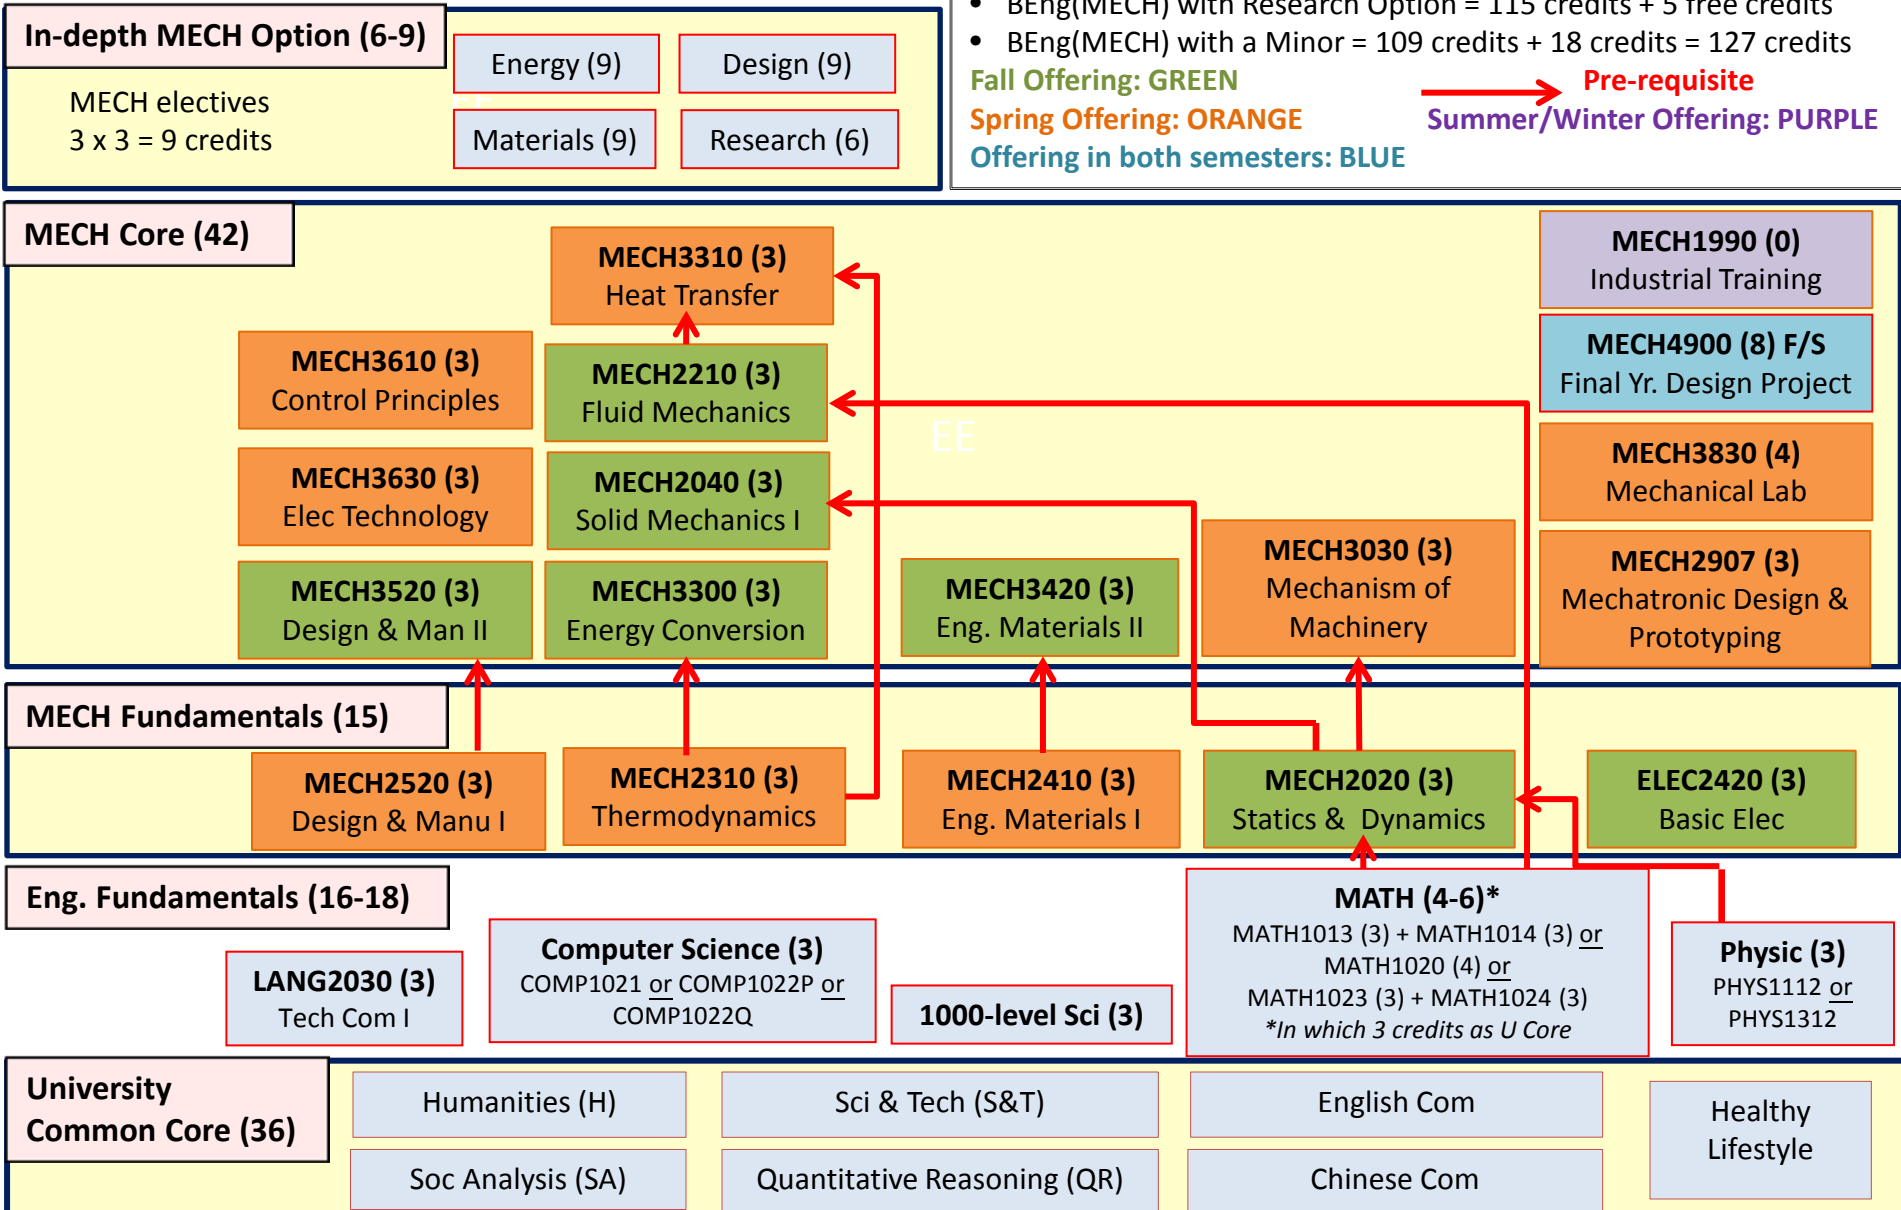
In-depth MECH Option (6-9)

MECH electives
3 x 3 = 9 credits

Energy (9)

Design (9)

Materials (9)

Research (6)

• BEng(MECH) with Research Option = 115 credits + 5 free credits
• BEng(MECH) with a Minor = 109 credits + 18 credits = 127 credits

Fall Offering: GREEN

Spring Offering: ORANGE

Offering in both semesters: BLUE

Pre-requisite

Summer/Winter Offering: PURPLE

MECH Core (42)

MECH3310 (3)
Heat Transfer

MECH1990 (0)
Industrial Training

MECH3610 (3)
Control Principles

MECH2210 (3)
Fluid Mechanics

MECH4900 (8) F/S
Final Yr. Design Project

EE

MECH3630 (3)
Elec Technology

MECH2040 (3)
Solid Mechanics I

MECH3830 (4)
Mechanical Lab

MECH3030 (3)
Mechanism of Machinery

MECH2907 (3)
Mechatronic Design & Prototyping

MECH3520 (3)
Design & Man II

MECH3300 (3)
Energy Conversion

MECH3420 (3)
Eng. Materials II

MECH Fundamentals (15)

MECH2520 (3)
Design & Manu I

MECH2310 (3)
Thermodynamics

MECH2410 (3)
Eng. Materials I

MECH2020 (3)
Statics & Dynamics

ELEC2420 (3)
Basic Elec

Eng. Fundamentals (16-18)

MATH (4-6)*
MATH1013 (3) + MATH1014 (3) or
MATH1020 (4) or
MATH1023 (3) + MATH1024 (3)
*In which 3 credits as U Core

Computer Science (3)
COMP1021 or COMP1022P or COMP1022Q

LANG2030 (3)
Tech Com I

1000-level Sci (3)

Physic (3)
PHYS1112 or
PHYS1312

University Common Core (36)

Humanities (H)

Sci & Tech (S&T)

English Com

Healthy Lifestyle

Soc Analysis (SA)

Quantitative Reasoning (QR)

Chinese Com